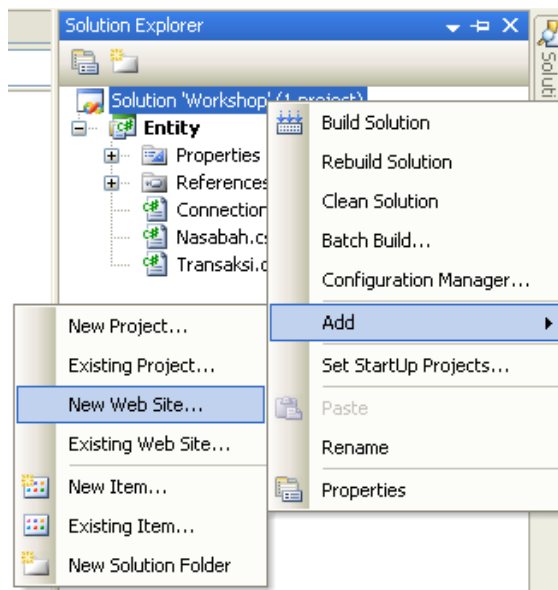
Solution Explorer

Solution 'Workshop' (1 project)

Entity

Properties

References

Connection

Nasabah.cs

Transaksi.c

Build Solution

Rebuild Solution

Clean Solution

Batch Build...

Configuration Manager...

Add

Set StartUp Projects...

Paste

Rename

Properties

New Project...

Existing Project...

New Web Site...

Existing Web Site...

New Item...

Existing Item...

New Solution Folder

Soluti